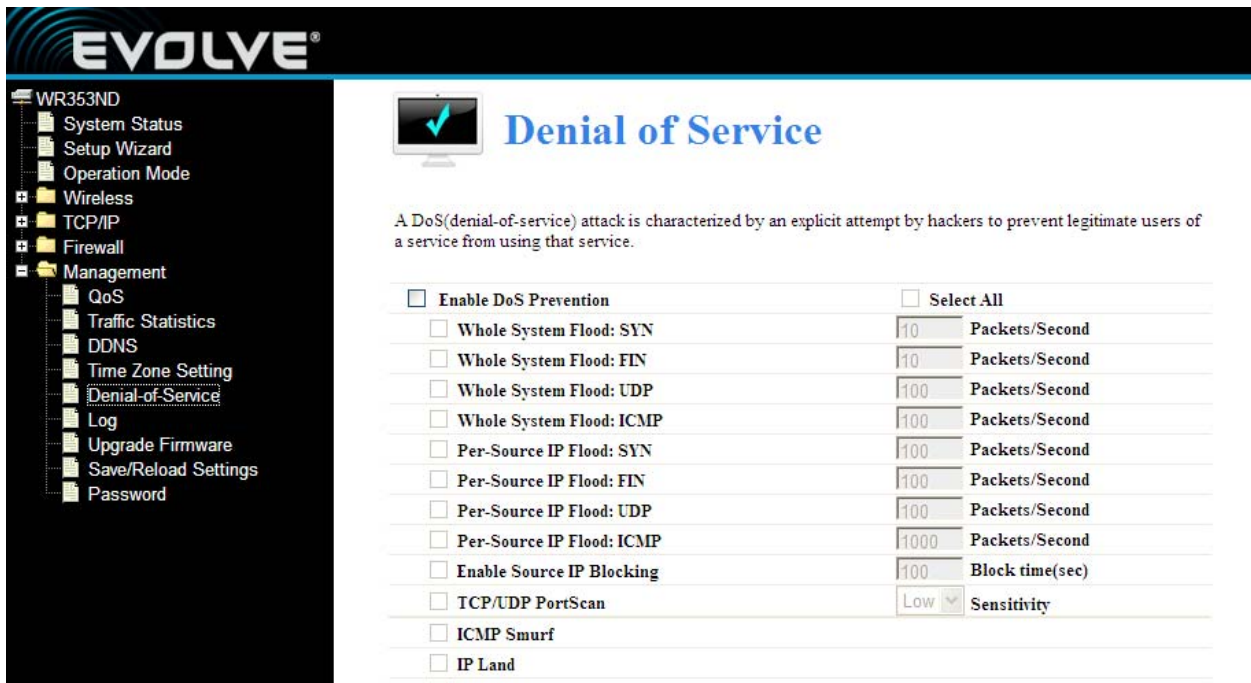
EVOLVE®

WR353ND
System Status
Setup Wizard
Operation Mode
Wireless
TCP/IP
Firewall
Management
QoS
Traffic Statistics
DDNS
Time Zone Setting
Denial-of-Service
Log
Upgrade Firmware
Save/Reload Settings
Password

Denial of Service

A DoS(denial-of-service) attack is characterized by an explicit attempt by hackers to prevent legitimate users of a service from using that service.

| | | |
|---|---|---|
| Enable DoS Prevention | | Select All |
| Whole System Flood: SYN | 10 | Packets/Second |
| Whole System Flood: FIN | 10 | Packets/Second |
| Whole System Flood: UDP | 100 | Packets/Second |
| Whole System Flood: ICMP | 100 | Packets/Second |
| Per-Source IP Flood: SYN | 100 | Packets/Second |
| Per-Source IP Flood: FIN | 100 | Packets/Second |
| Per-Source IP Flood: UDP | 100 | Packets/Second |
| Per-Source IP Flood: ICMP | 1000 | Packets/Second |
| Enable Source IP Blocking | 100 | Block time(sec) |
| TCP/UDP PortScan | Low | Sensitivity |
| ICMP Smurf | | |
| IP Land | | |